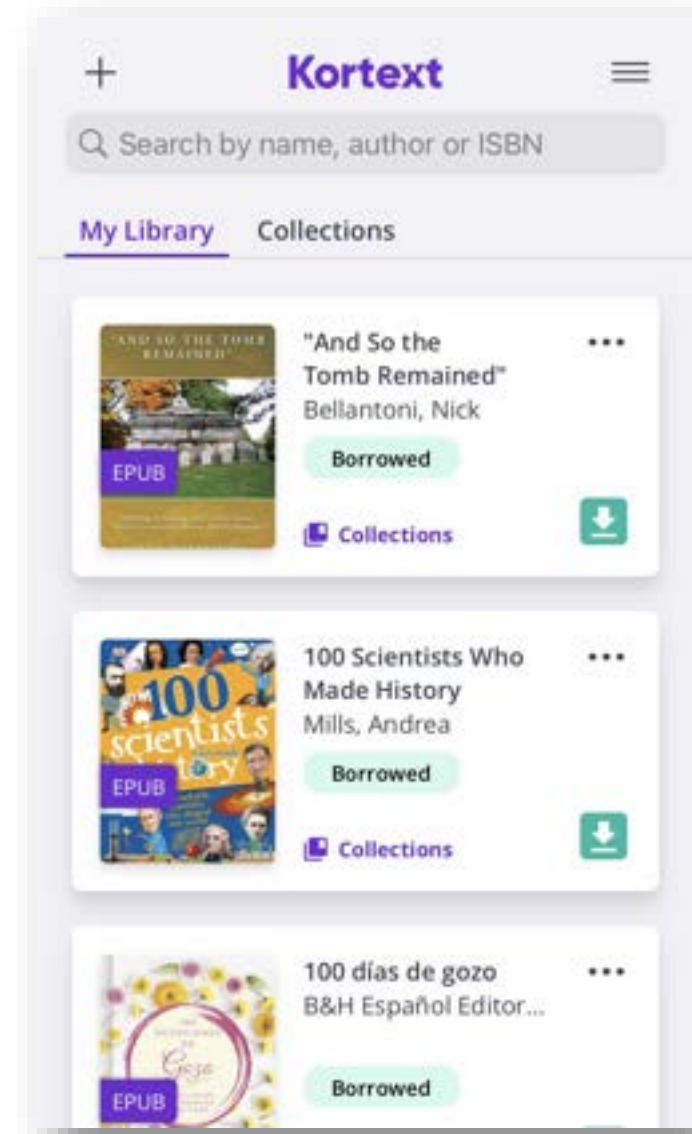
+ Kortext

Search by name, author or ISBN

My Library Collections

"AND SO THE TOMB REMAINED"

EPUB

"And So the Tomb Remained"
Bellantoni, Nick
Borrowed
Collections

100 scientists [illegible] history

EPUB

100 Scientists Who Made History
Mills, Andrea
Borrowed
Collections

Gozo

EPUB

100 días de gozo
B&H Español Editor...
Borrowed